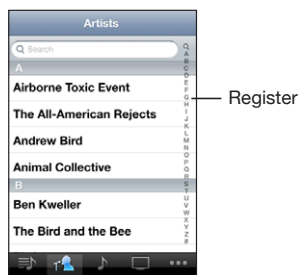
Artists

Search

A

Airborne Toxic Event

The All-American Rejects

Andrew Bird

Animal Collective

B

Ben Kweller

The Bird and the Bee

Q A B C D E F G H I J K L M N O P Q R S T U V W X Y Z #

Register